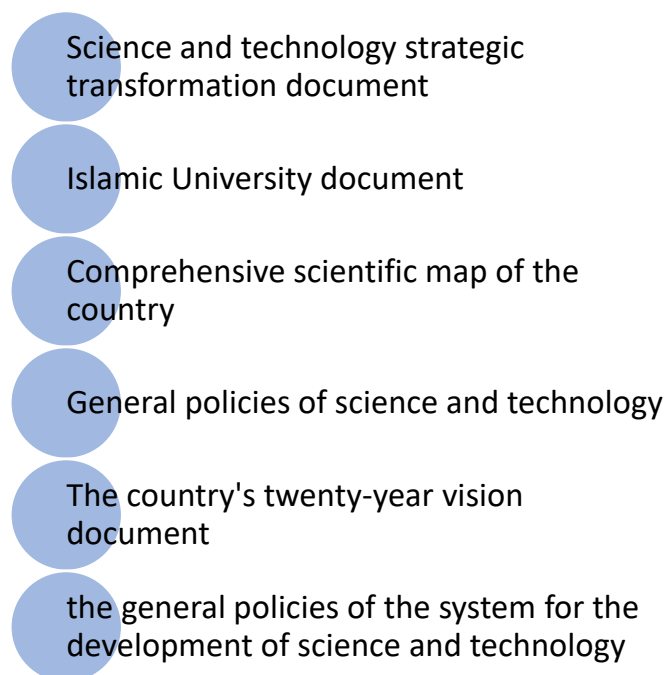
Science and technology strategic transformation document

Islamic University document

Comprehensive scientific map of the country

General policies of science and technology

The country's twenty-year vision document

the general policies of the system for the development of science and technology